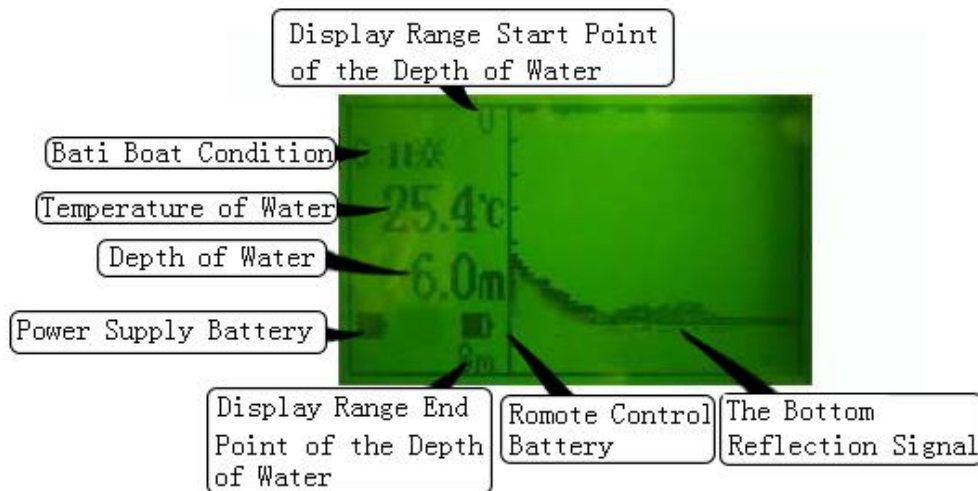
Display Range Start Point of the Depth of Water

0

Bati Boat Condition

Temperature of Water

25.4℃

Depth of Water

6.0m

Power Supply Battery

9m

Display Range End Point of the Depth of Water

Romote Control Battery

The Bottom Reflection Signal